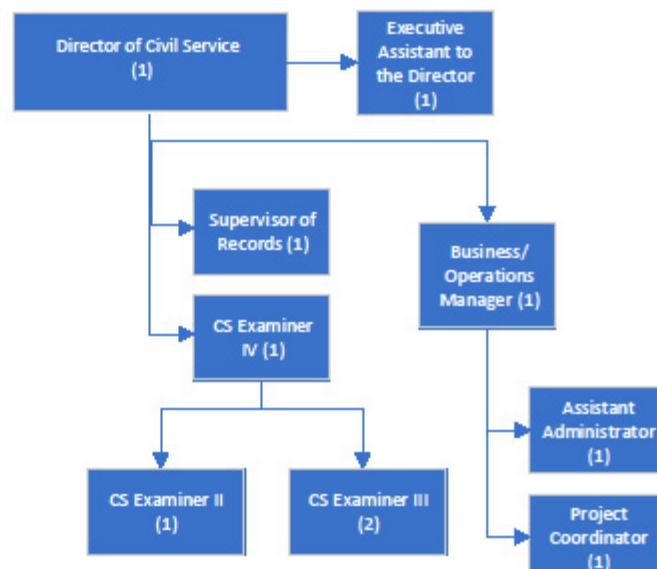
Director of Civil Service
(1)

Executive Assistant to the Director
(1)

Supervisor of Records (1)

Business/ Operations Manager (1)

CS Examiner IV (1)

Assistant Administrator
(1)

CS Examiner II
(1)

CS Examiner III
(2)

Project Coordinator
(1)